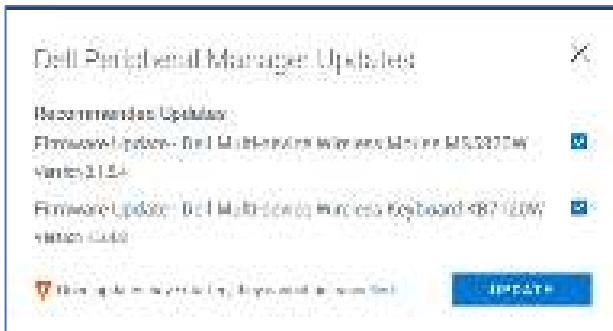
Dell Peripheral Manager Updates

Recommended Updates

Firmware Update - Dell Multi-Device Wireless Mouse MS5320W Version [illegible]

Firmware Update - Dell Multi-Device Wireless Keyboard KB7120W Version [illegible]

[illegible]

UPDATE